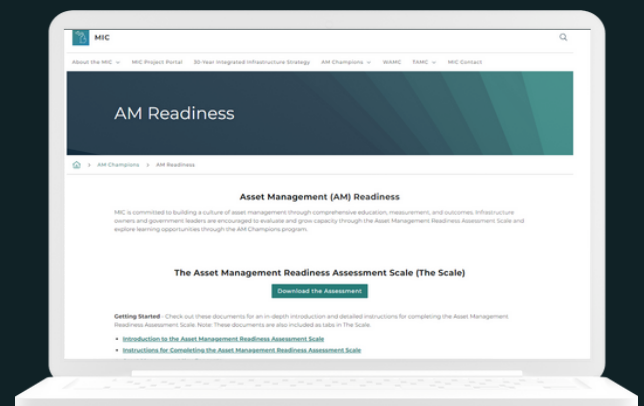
MIC

About the MIC MIC Project Portal 30-Year Integrated Infrastructure Strategy AM Champions WAMC TAMC MIC Contact

AM Readiness

AM Champions > AM Readiness

Asset Management (AM) Readiness

MIC is committed to building a culture of asset management through comprehensive education, measurement, and outcomes. Infrastructure owners and government leaders are encouraged to evaluate and grow capacity through the Asset Management Readiness Assessment Scale and explore learning opportunities through the AM Champions program.

The Asset Management Readiness Assessment Scale (The Scale)

Download the Assessment

Getting Started - Check out these documents for an in-depth introduction and detailed instructions for completing the Asset Management Readiness Assessment Scale. Note: These documents are also included as tabs in The Scale.

- Introduction to the Asset Management Readiness Assessment Scale
- Instructions for Completing the Asset Management Readiness Assessment Scale